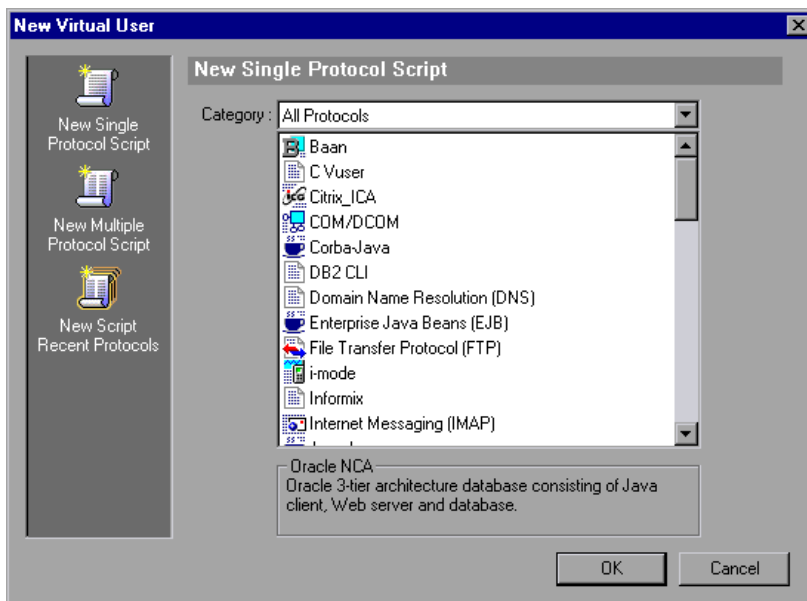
New Virtual User

New Single Protocol Script

New Multiple Protocol Script

New Script Recent Protocols

New Single Protocol Script

Category : All Protocols

Baan
C Vuser
Citrix_ICA
COM/DCOM
Corba-Java
DB2 CLI
Domain Name Resolution (DNS)
Enterprise Java Beans (EJB)
File Transfer Protocol (FTP)
i-mode
Informix
Internet Messaging (IMAP)
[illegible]

Oracle NCA
Oracle 3-tier architecture database consisting of Java client, Web server and database.

OK
Cancel